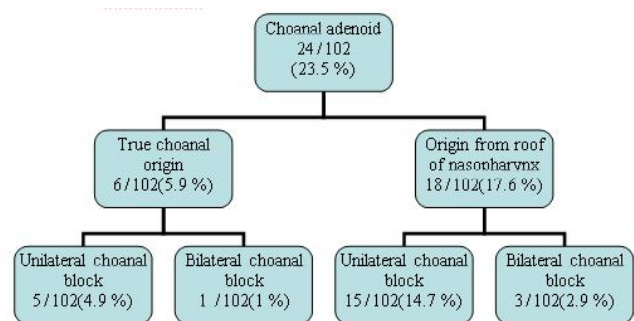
Choanal adenoid
24 / 102
(23.5 %)

True choanal origin
6 / 102(5.9 %)

Origin from roof of nasopharynx
18 / 102(17.6 %)

Unilateral choanal block
5 / 102(4.9 %)

Bilateral choanal block
1 / 102(1 %)

Unilateral choanal block
15 / 102(14.7 %)

Bilateral choanal block
3 / 102(2.9 %)